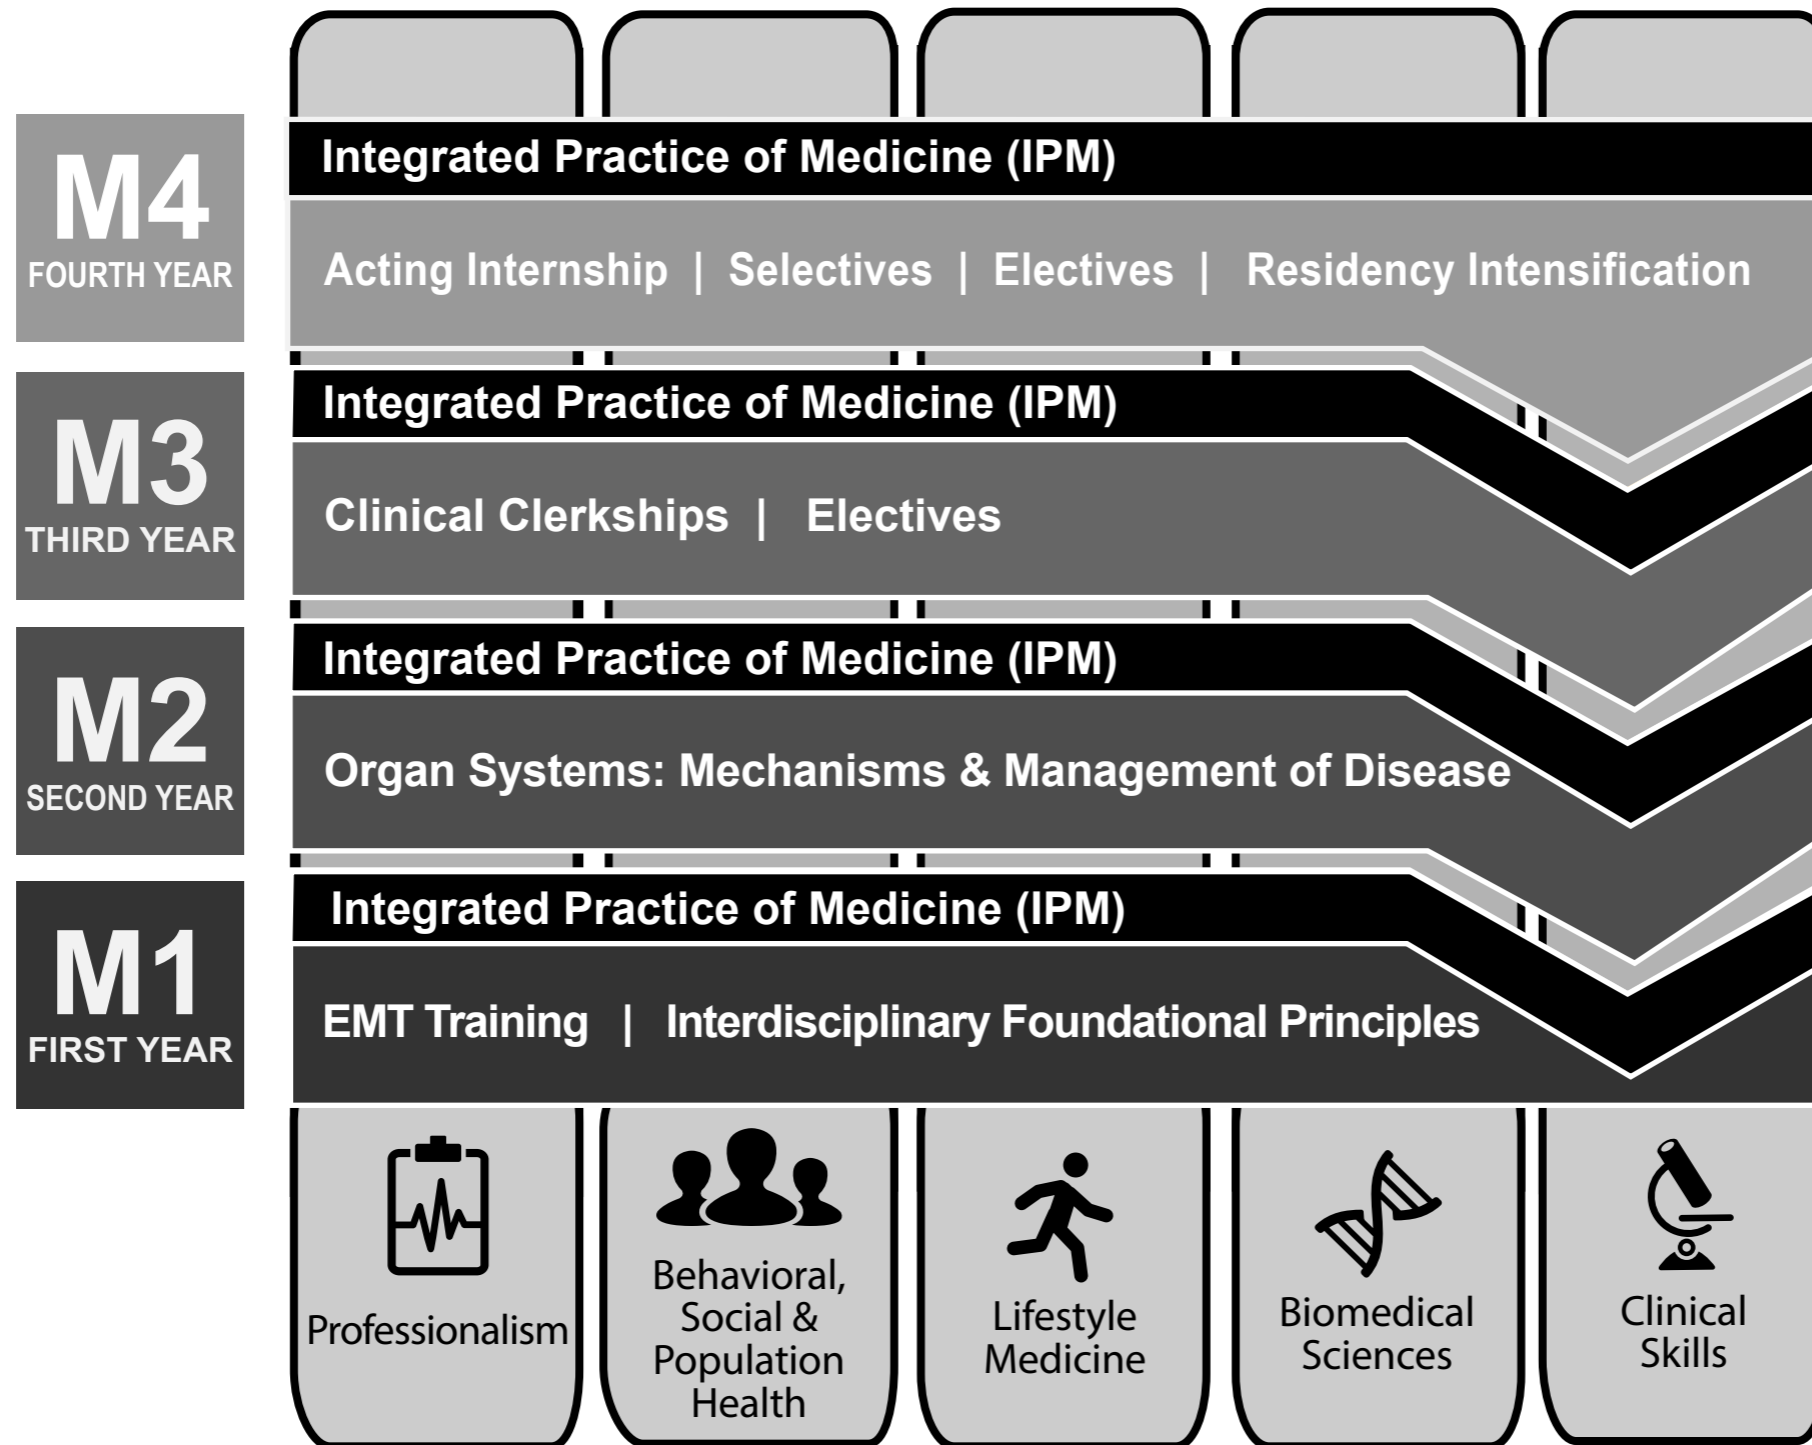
M4
FOURTH YEAR

Integrated Practice of Medicine (IPM)

Acting Internship | Selectives | Electives | Residency Intensification

M3
THIRD YEAR

Integrated Practice of Medicine (IPM)

Clinical Clerkships | Electives

M2
SECOND YEAR

Integrated Practice of Medicine (IPM)

Organ Systems: Mechanisms & Management of Disease

M1
FIRST YEAR

Integrated Practice of Medicine (IPM)

EMT Training | Interdisciplinary Foundational Principles

Professionalism

Behavioral, Social & Population Health

Lifestyle Medicine

Biomedical Sciences

Clinical Skills